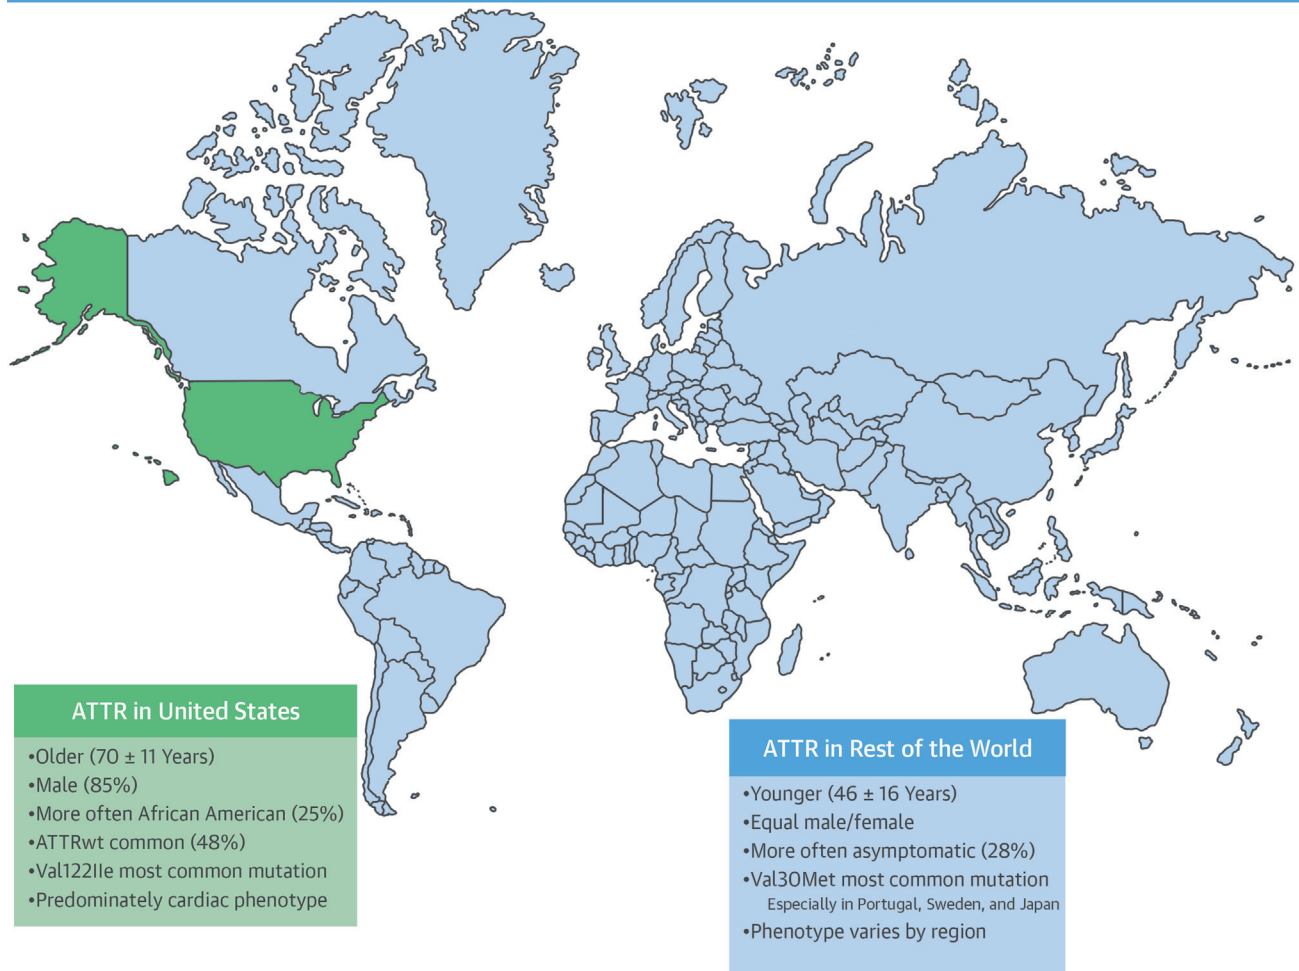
ATTR in United States

•Older (70 ± 11 Years)
•Male (85%)
•More often African American (25%)
•ATTRwt common (48%)
•Val122Ile most common mutation
•Predominately cardiac phenotype

ATTR in Rest of the World

•Younger (46 ± 16 Years)
•Equal male/female
•More often asymptomatic (28%)
•Val30Met most common mutation
Especially in Portugal, Sweden, and Japan
•Phenotype varies by region